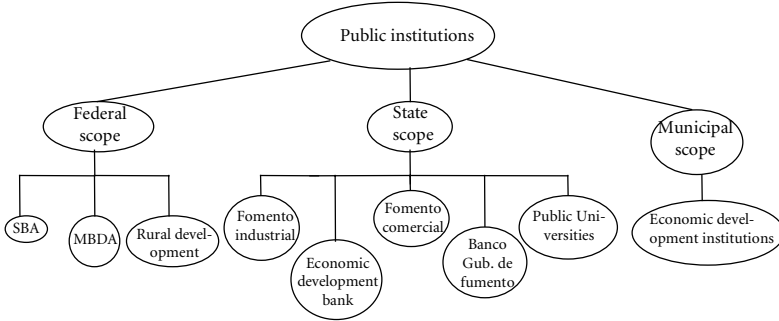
Public institutions

Federal scope

State scope

Municipal scope

SBA

MBDA

Rural development

Fomento industrial

Economic development bank

Fomento comercial

Banco Gub. de fumento

Public Universities

Economic development institutions